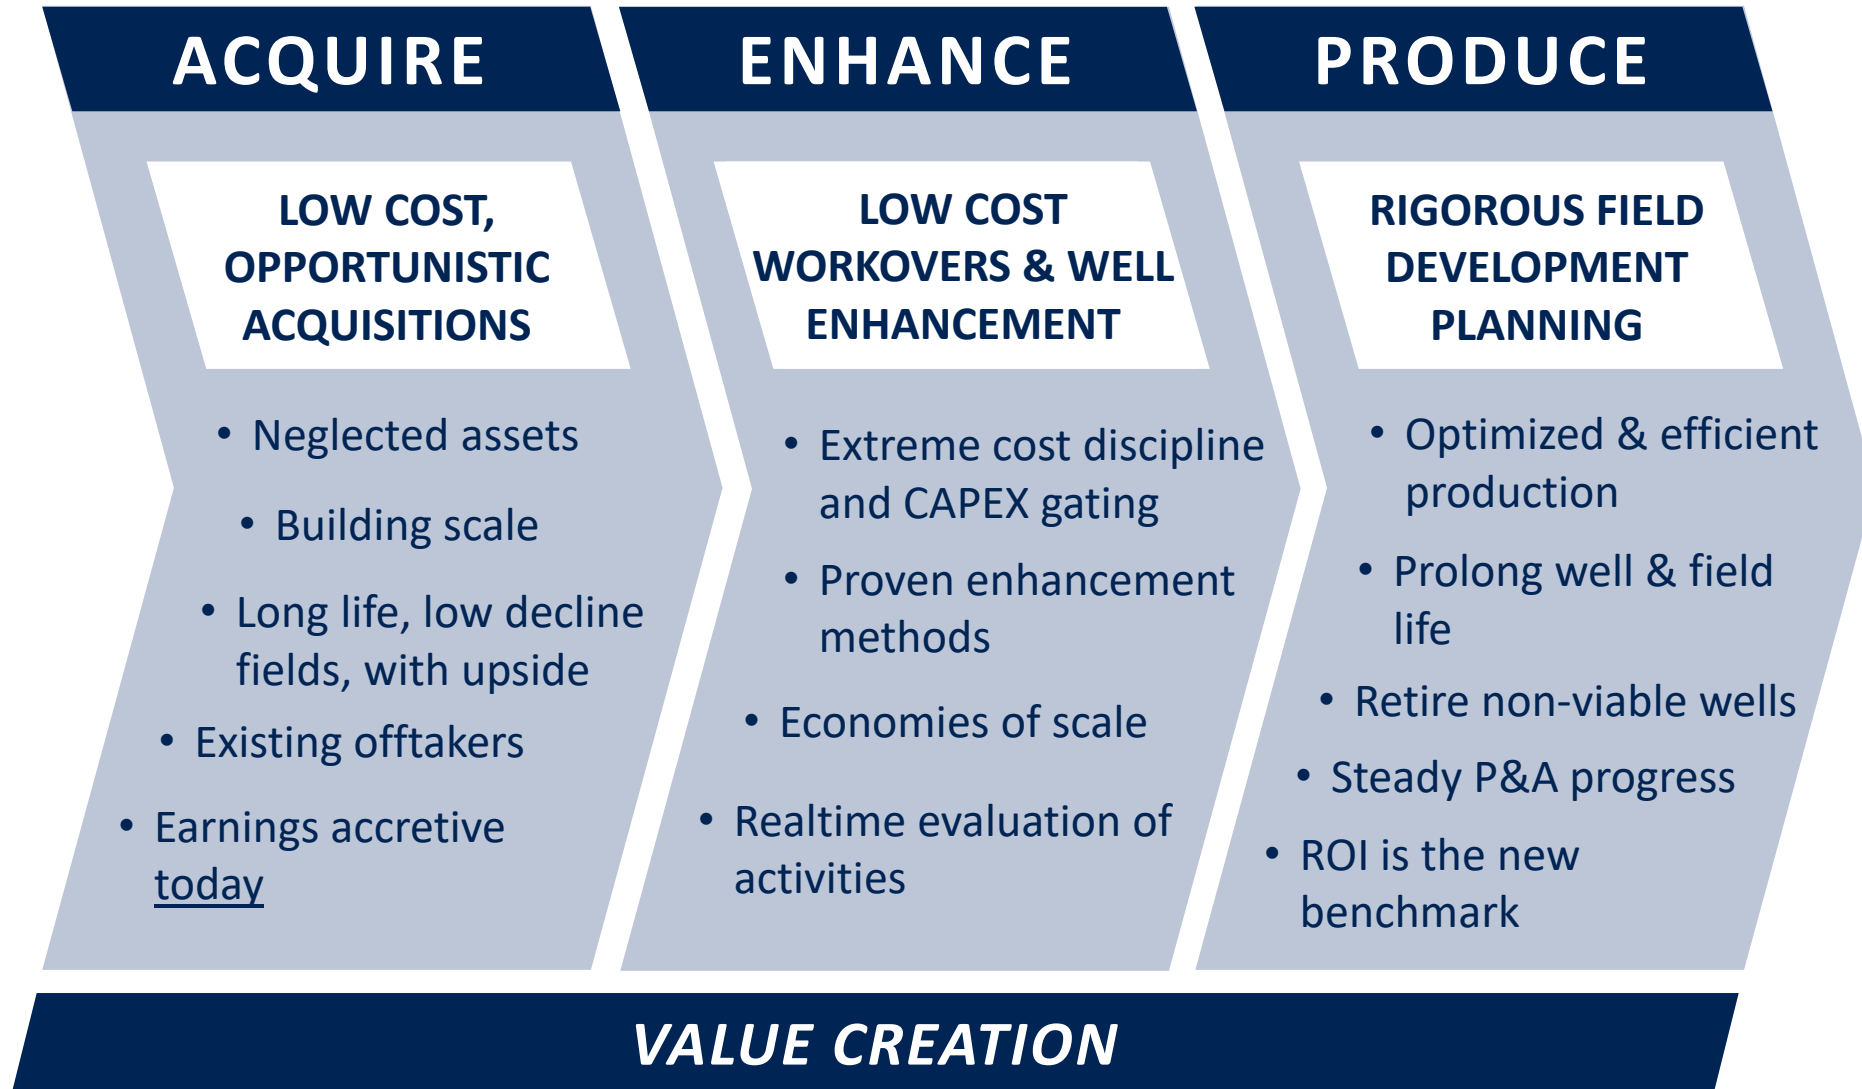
ACQUIRE

LOW COST, OPPORTUNISTIC ACQUISITIONS

- Neglected assets
- Building scale
- Long life, low decline fields, with upside
- Existing offtakers
- Earnings accretive today

ENHANCE

LOW COST WORKOVERS & WELL ENHANCEMENT

- Extreme cost discipline and CAPEX gating
- Proven enhancement methods
- Economies of scale
- Realtime evaluation of activities

PRODUCE

RIGOROUS FIELD DEVELOPMENT PLANNING

- Optimized & efficient production
- Prolong well & field life
- Retire non-viable wells
- Steady P&A progress
- ROI is the new benchmark

VALUE CREATION